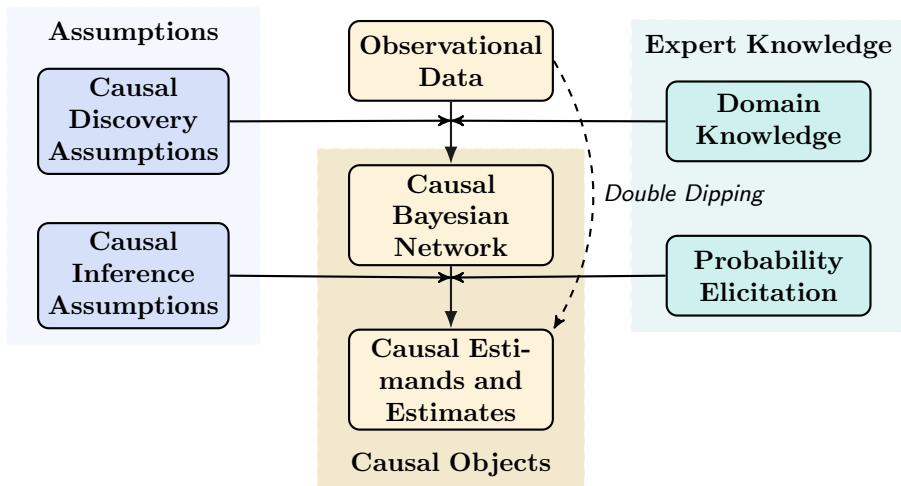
Assumptions

Causal Discovery Assumptions

Causal Inference Assumptions

Observational Data

Causal Bayesian Network

Causal Estimands and Estimates

Causal Objects

Double Dipping

Expert Knowledge

Domain Knowledge

Probability Elicitation